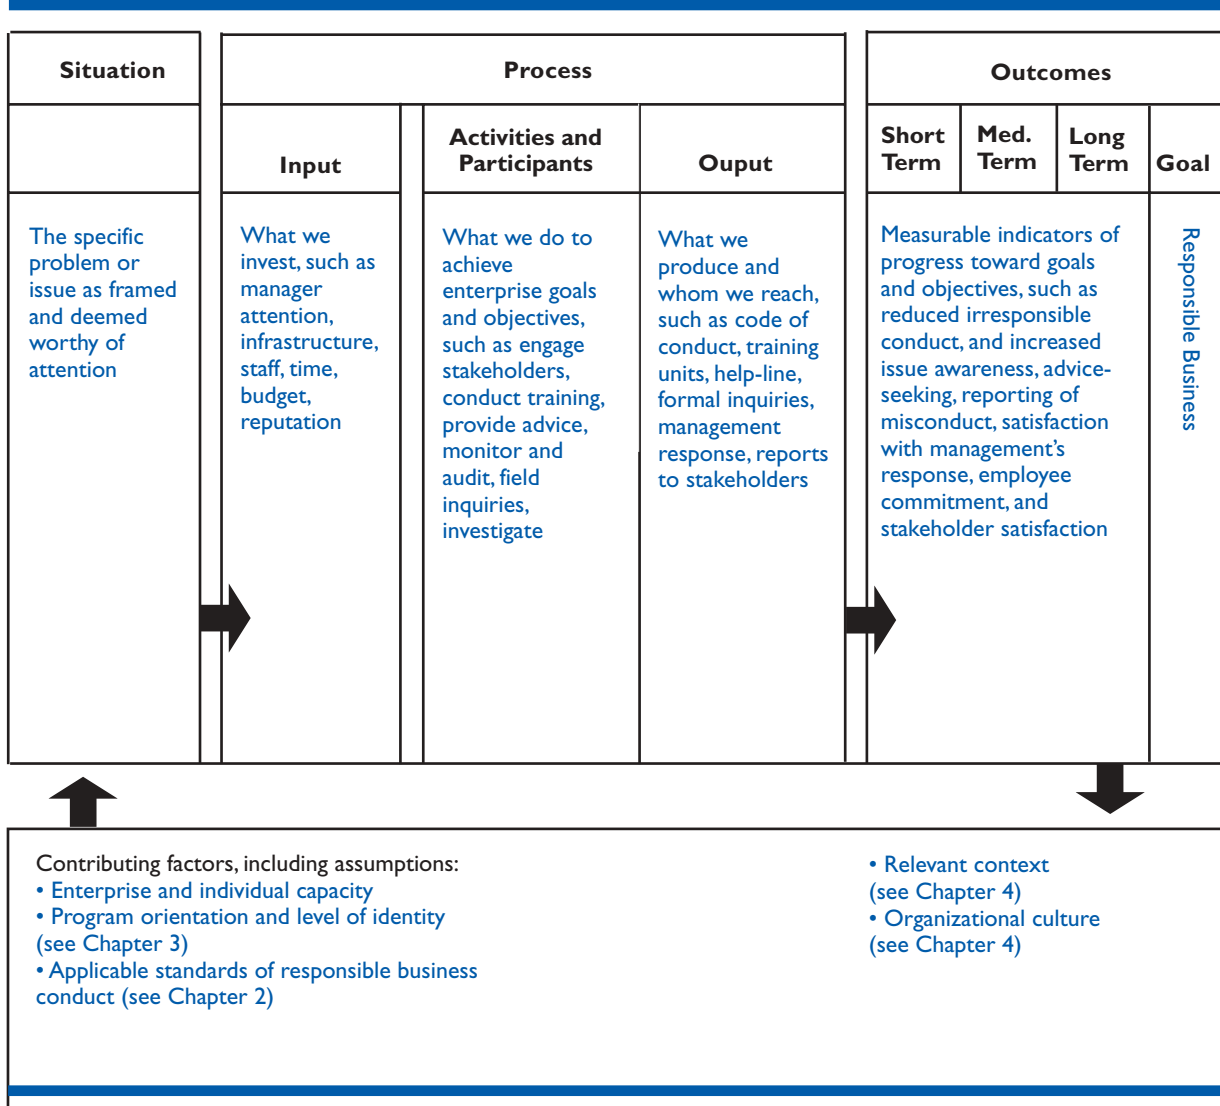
| Situation | Process | | | Outcomes | | | |
|---|---|---|---|---|---|---|---|
| | Input | Activities and Participants | Ouput | Short Term | Med. Term | Long Term | Goal |
| The specific problem or issue as framed and deemed worthy of attention | What we invest, such as manager attention, infrastructure, staff, time, budget, reputation | What we do to achieve enterprise goals and objectives, such as engage stakeholders, conduct training, provide advice, monitor and audit, field inquiries, investigate | What we produce and whom we reach, such as code of conduct, training units, help-line, formal inquiries, management response, reports to stakeholders | Measurable indicators of progress toward goals and objectives, such as reduced irresponsible conduct, and increased issue awareness, advice-seeking, reporting of misconduct, satisfaction with management's response, employee commitment, and stakeholder satisfaction | | | Responsible Business |

Contributing factors, including assumptions:
• Enterprise and individual capacity
• Program orientation and level of identity (see Chapter 3)
• Applicable standards of responsible business conduct (see Chapter 2)

• Relevant context (see Chapter 4)
• Organizational culture (see Chapter 4)